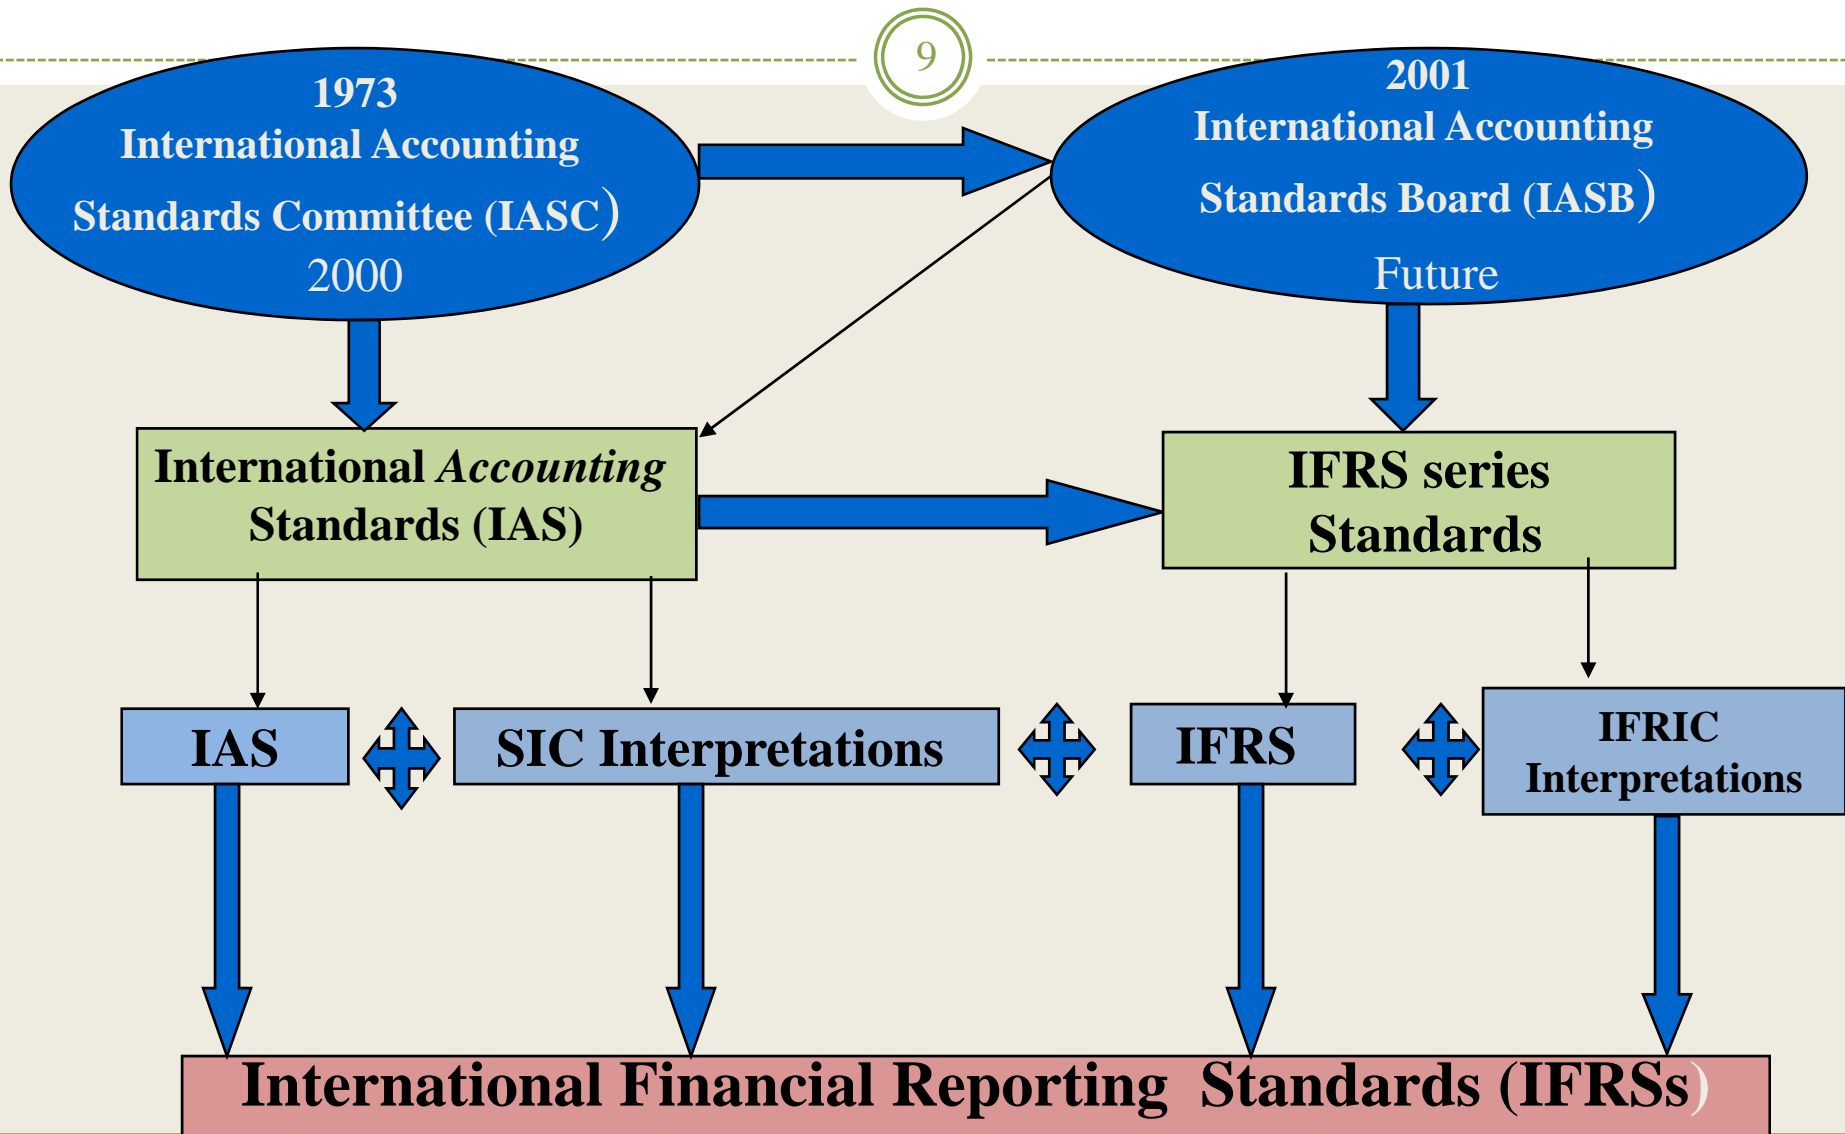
9

1973
International Accounting
Standards Committee (IASC)
2000

2001
International Accounting
Standards Board (IASB)
Future

International Accounting Standards (IAS)

IFRS series Standards

IAS

SIC Interpretations

IFRS

IFRIC Interpretations

International Financial Reporting Standards (IFRSs)